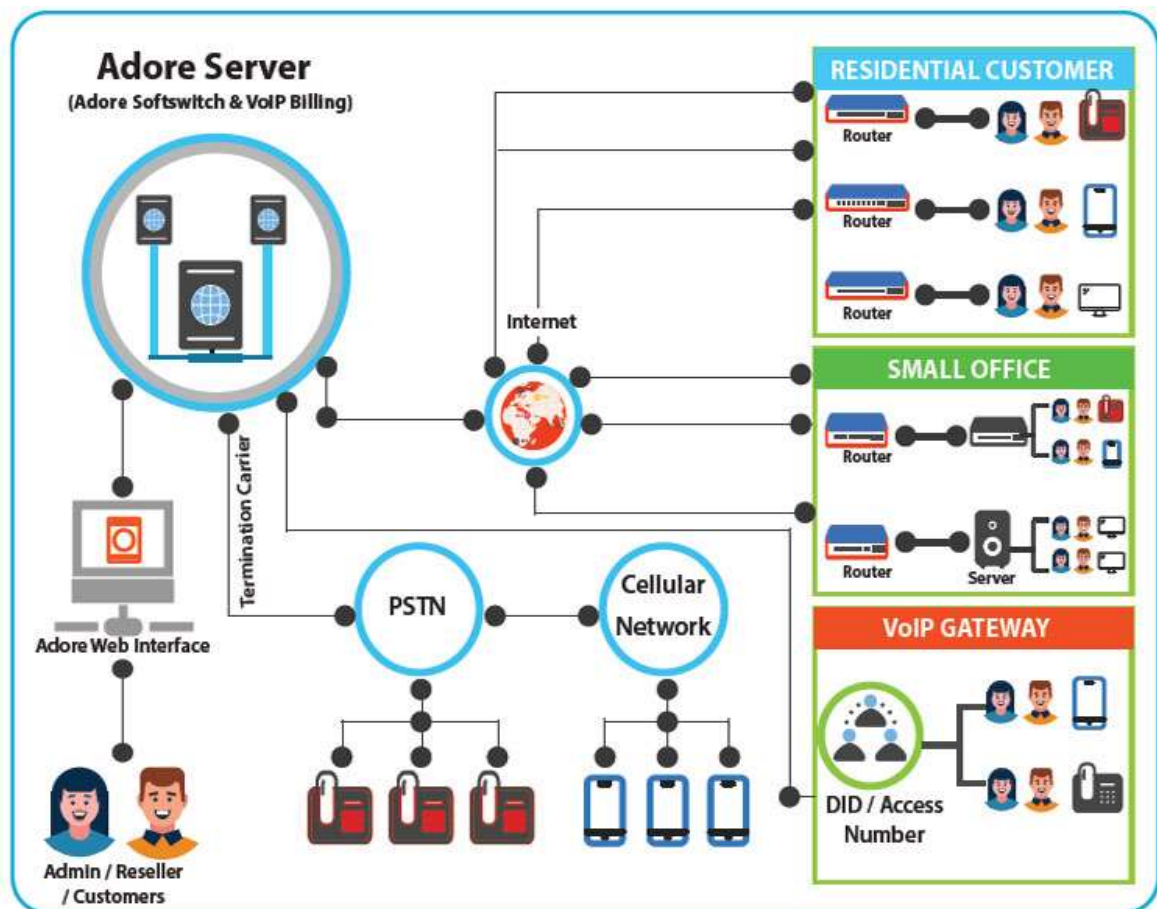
Adore Server
(Adore Softswitch & VoIP Billing)

RESIDENTIAL CUSTOMER
Router
Router
Router

Internet

SMALL OFFICE
Router
Router
Server

Termination Carrier

Adore Web Interface

PSTN

Cellular Network

VoIP GATEWAY
DID / Access Number

Admin / Reseller / Customers